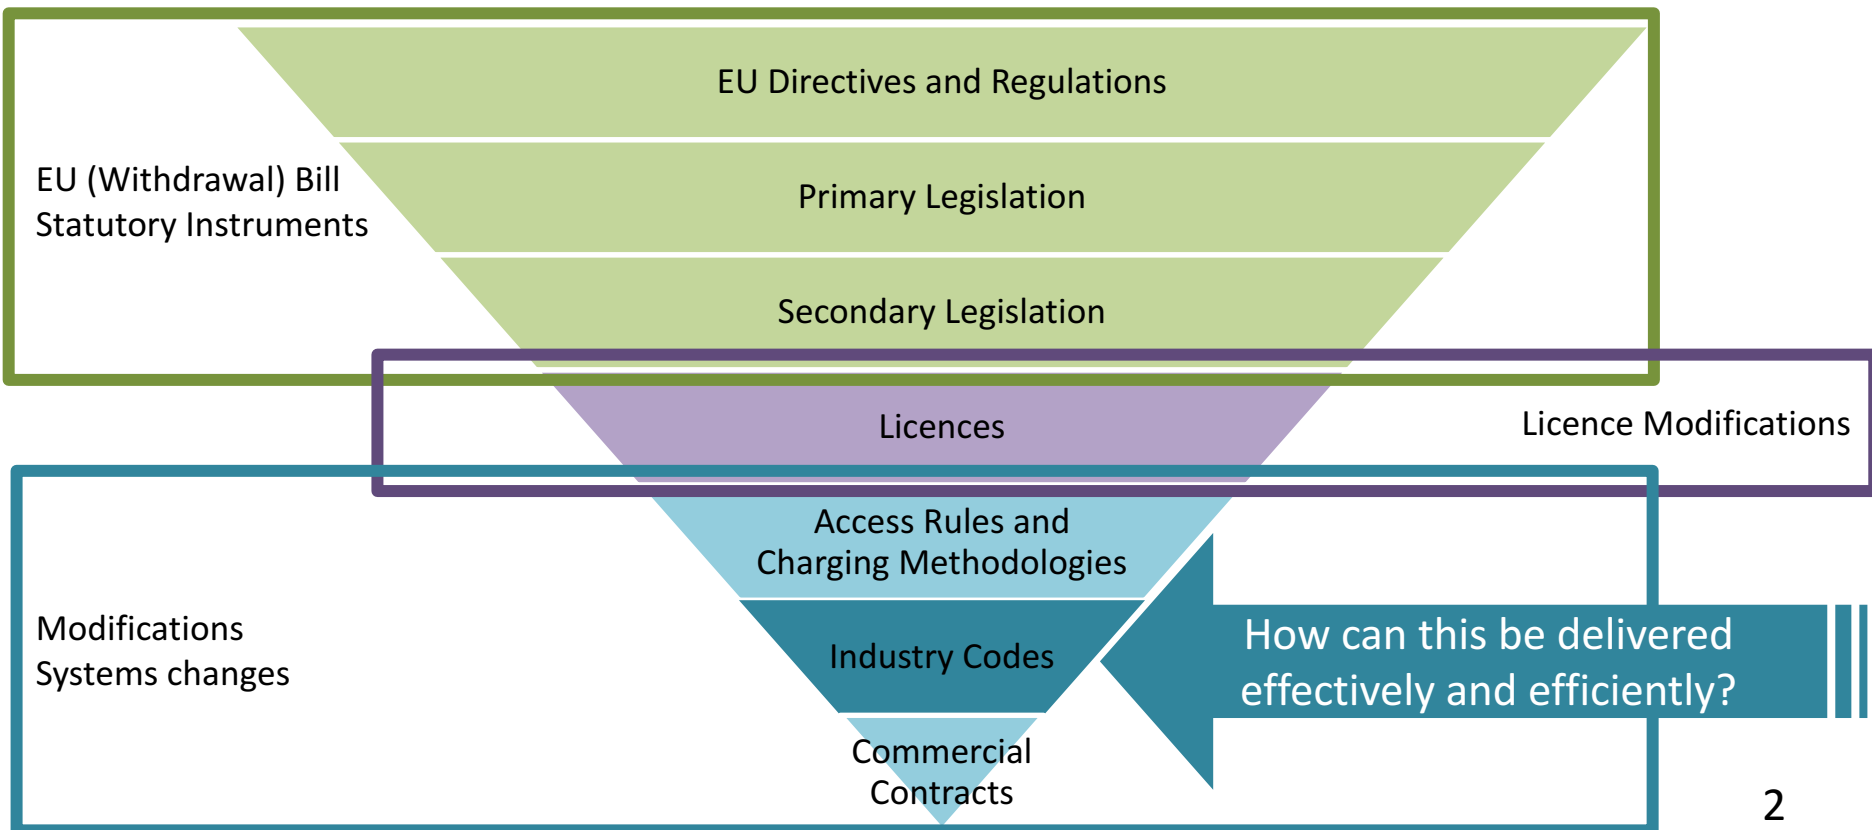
EU Directives and Regulations

EU (Withdrawal) Bill
Statutory Instruments

Primary Legislation

Secondary Legislation

Licences

Licence Modifications

Access Rules and Charging Methodologies

Modifications
Systems changes

Industry Codes

How can this be delivered effectively and efficiently?

Commercial Contracts

2